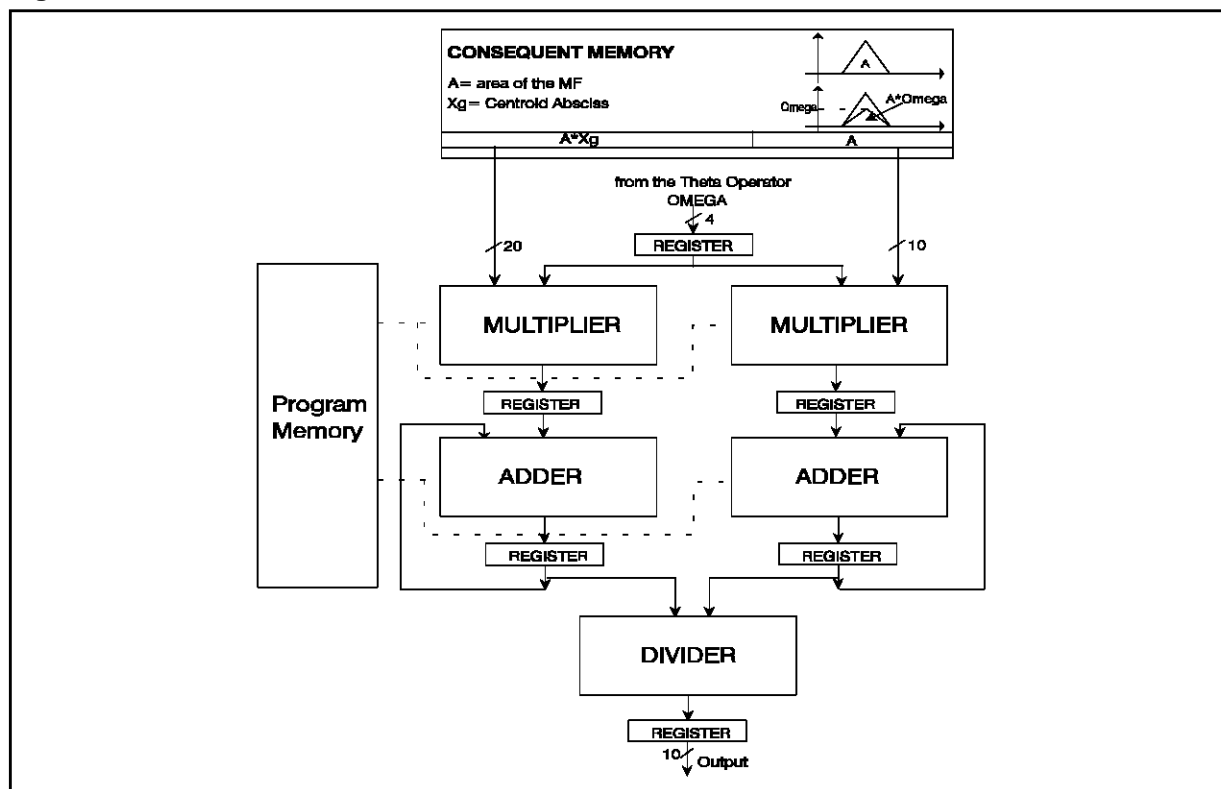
CONSEQUENT MEMORY

A= area of the MF
Xg= Centroid Absciss

A

Omega

A*Omega

A*Xg

A

from the Theta Operator
OMEGA

4

REGISTER

20

10

Program Memory

MULTIPLIER

MULTIPLIER

REGISTER

REGISTER

ADDER

ADDER

REGISTER

REGISTER

DIVIDER

REGISTER

10

Output